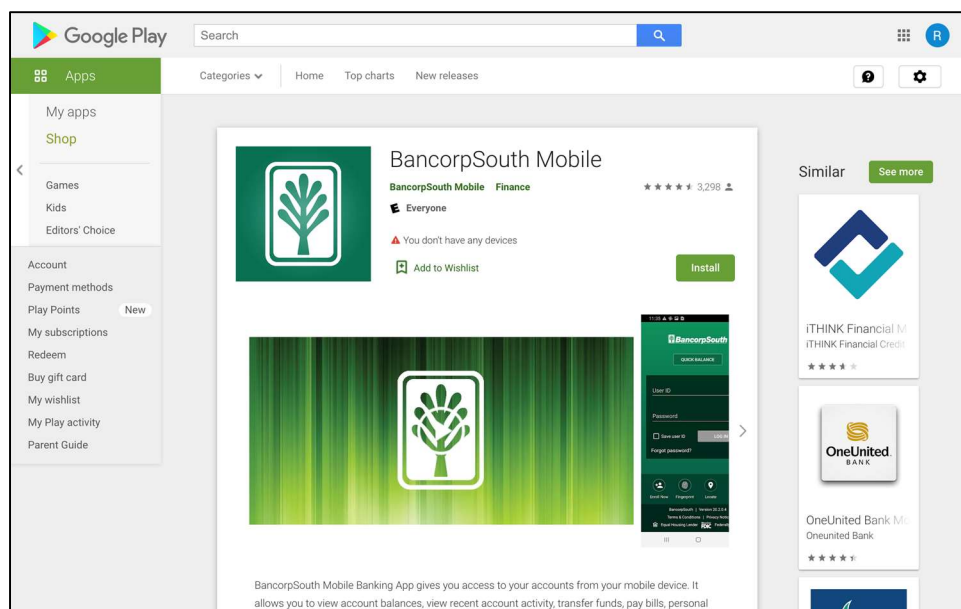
Google Play

Search

R

Apps

Categories

Home

Top charts

New releases

My apps

Shop

Games

Kids

Editors' Choice

Account

Payment methods

Play Points

New

My subscriptions

Redeem

Buy gift card

My wishlist

My Play activity

Parent Guide

BancorpSouth Mobile

BancorpSouth Mobile Finance

★★★★★ 3,298

Everyone

You don't have any devices

Add to Wishlist

Install

BancorpSouth

QUICK BALANCE

User ID

Password

Save user ID

LOG IN

Forgot password?

Enroll Now

Fingerprint

Locate

BancorpSouth | Version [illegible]

Terms & Conditions | Privacy Notice

Equal Housing Lender

Similar

See more

iTHINK Financial M

iTHINK Financial Credi

OneUnited BANK

OneUnited Bank M

Oneunited Bank

BancorpSouth Mobile Banking App gives you access to your accounts from your mobile device. It allows you to view account balances, view recent account activity, transfer funds, pay bills, personal